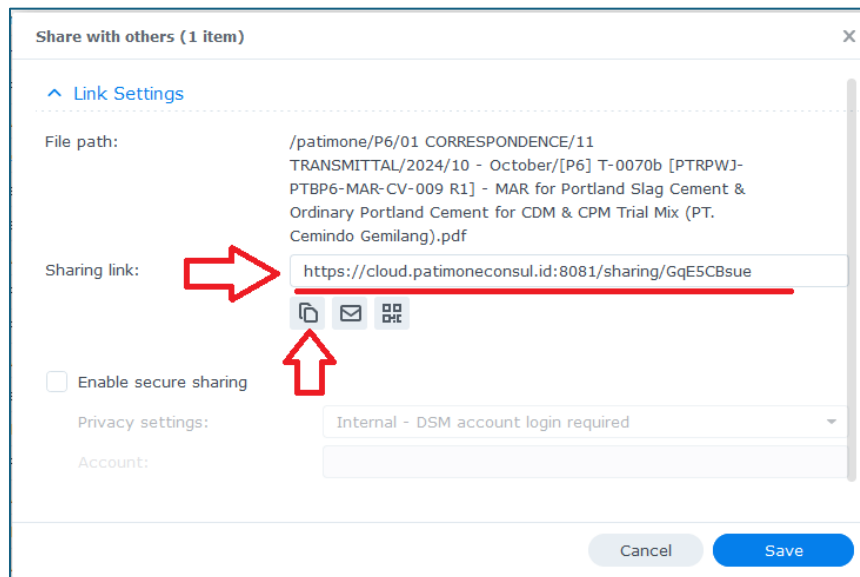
Share with others (1 item)

×

^ Link Settings

File path:

/patimone/P6/01 CORRESPONDENCE/11 TRANSMITTAL/2024/10 - October/[P6] T-0070b [PTRPWJ-PTBP6-MAR-CV-009 R1] - MAR for Portland Slag Cement & Ordinary Portland Cement for CDM & CPM Trial Mix (PT. Cemindo Gemilang).pdf

Sharing link:

https://cloud.patimoneconsul.id:8081/sharing/GqE5CBsue

Enable secure sharing

Privacy settings:

Internal - DSM account login required

Account:

Cancel

Save